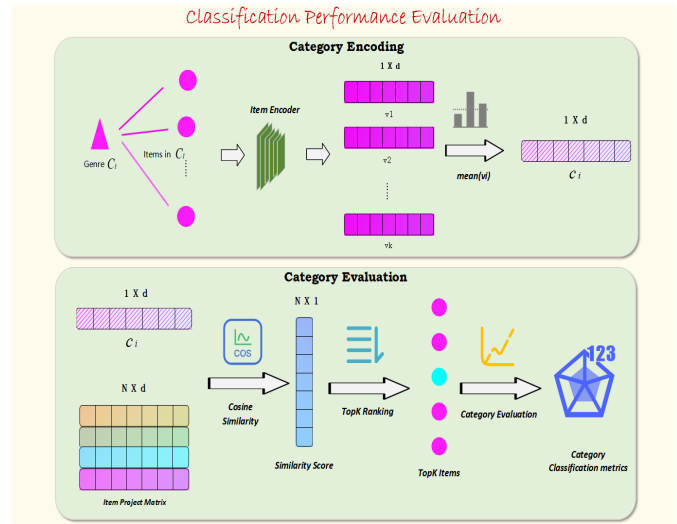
Classification Performance Evaluation

Category Encoding

Genre $C_i$

Items in $C_i$

Item Encoder

1 X d

v1

v2

vk

mean(vi)

1 X d

$c_i$

Category Evaluation

1 X d

$c_i$

N X d

Item Project Matrix

Cosine Similarity

N X 1

Similarity Score

COS

TopK Ranking

TopK Items

Category Evaluation

123

Category Classification metrics